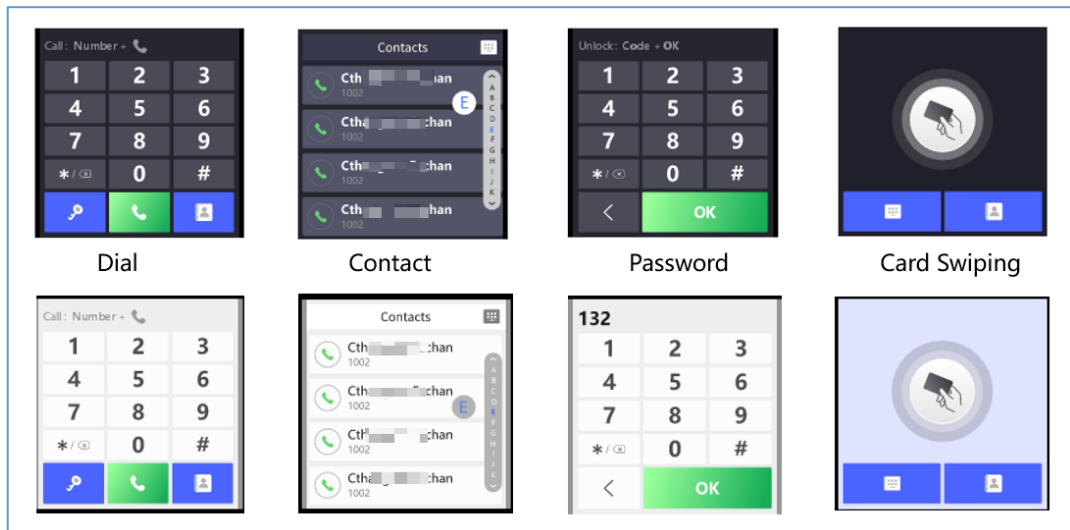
Call: Number +

1 2 3
4 5 6
7 8 9
\* / ⌫ 0 #

Contacts

Cth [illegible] ian
1002
Cth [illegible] chan
1002
Cth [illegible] chan
1002
Cth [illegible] han
1002

E

A B C D E F G H I J K

Unlock: Code + OK

1 2 3
4 5 6
7 8 9
\* / ⌫ 0 #
< OK

Dial

Contact

Password

Card Swiping

Call: Number +

1 2 3
4 5 6
7 8 9
\* / ⌫ 0 #

Contacts

Cth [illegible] chan
1002
Cth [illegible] chan
1002
Cth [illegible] chan
1002
Cth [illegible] chan
1002

E

A B C D E F G H I J K

132

1 2 3
4 5 6
7 8 9
\* / ⌫ 0 #
< OK